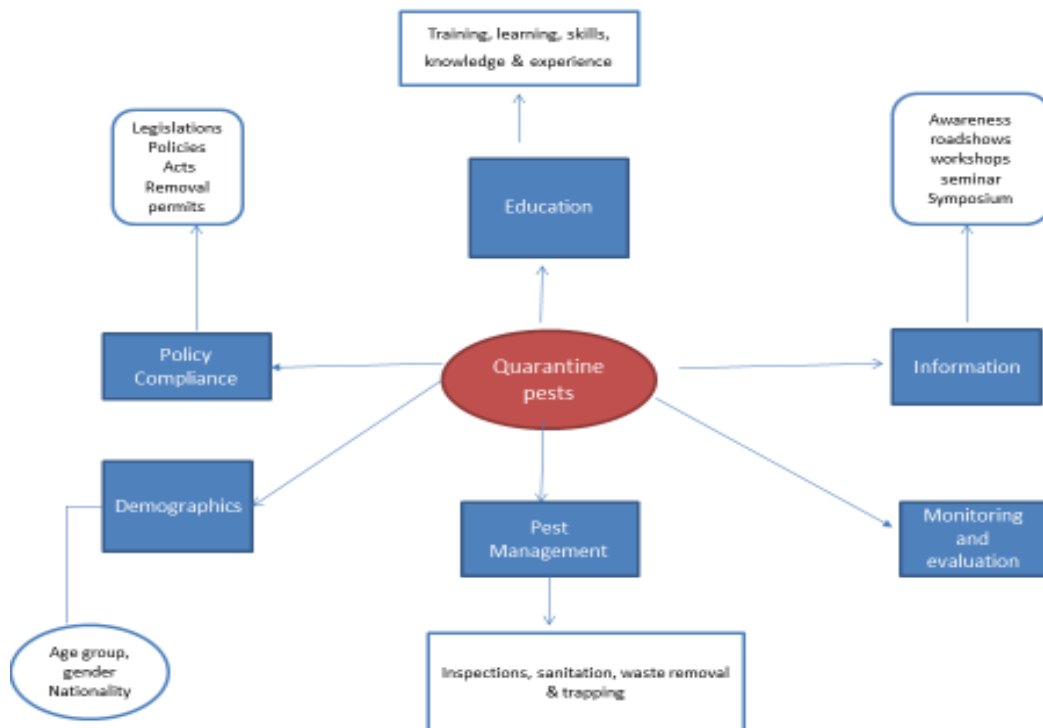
Training, learning, skills, knowledge & experience

Legislations
Policies
Acts
Removal permits

Education

Awareness
roadshows
workshops
seminar
Symposium

Policy Compliance

Quarantine pests

Information

Demographics

Pest Management

Monitoring and evaluation

Age group, gender
Nationality

Inspections, sanitation, waste removal & trapping